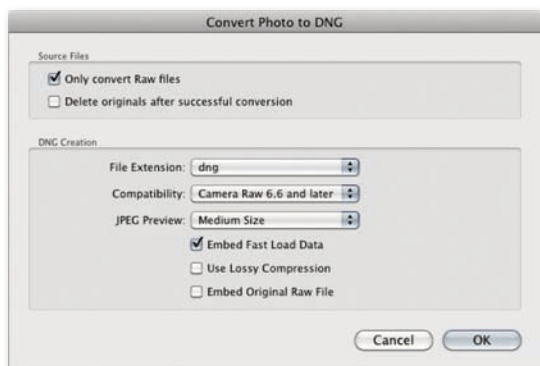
Convert Photo to DNG

Source Files

Only convert Raw files

Delete originals after successful conversion

DNG Creation

File Extension: dng

Compatibility: Camera Raw 6.6 and later

JPEG Preview: Medium Size

Embed Fast Load Data

Use Lossy Compression

Embed Original Raw File

Cancel

OK